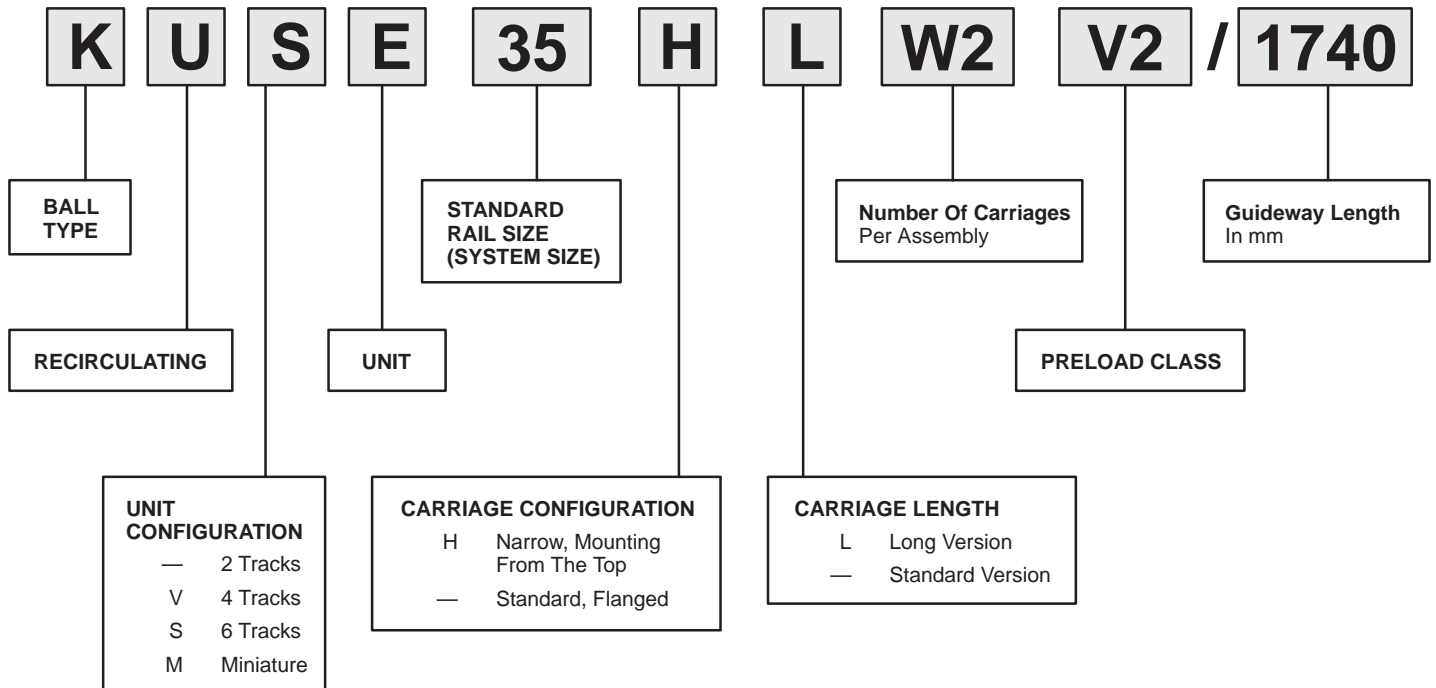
K U S E 35 H L W2 V2 / 1740

BALL TYPE

STANDARD RAIL SIZE (SYSTEM SIZE)

Number Of Carriages
Per Assembly

Guideway Length
In mm

RECIRCULATING

UNIT

PRELOAD CLASS

UNIT CONFIGURATION
— 2 Tracks
V 4 Tracks
S 6 Tracks
M Miniature

CARRIAGE CONFIGURATION
H Narrow, Mounting From The Top
— Standard, Flanged

CARRIAGE LENGTH
L Long Version
— Standard Version